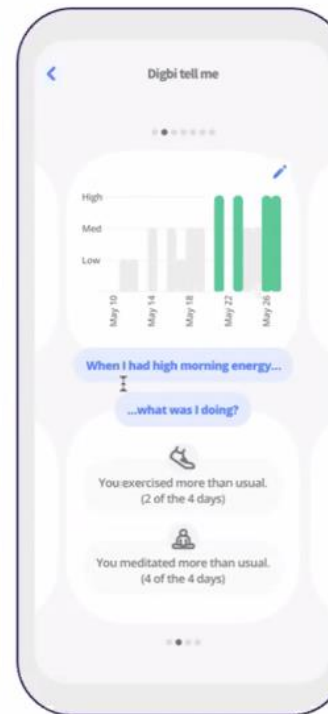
Digbi tell me

High
Med
Low

May 10
May 14
May 18
May 22
May 26

When I had high morning energy...

...what was I doing?

You exercised more than usual.
(2 of the 4 days)

You meditated more than usual.
(4 of the 4 days)